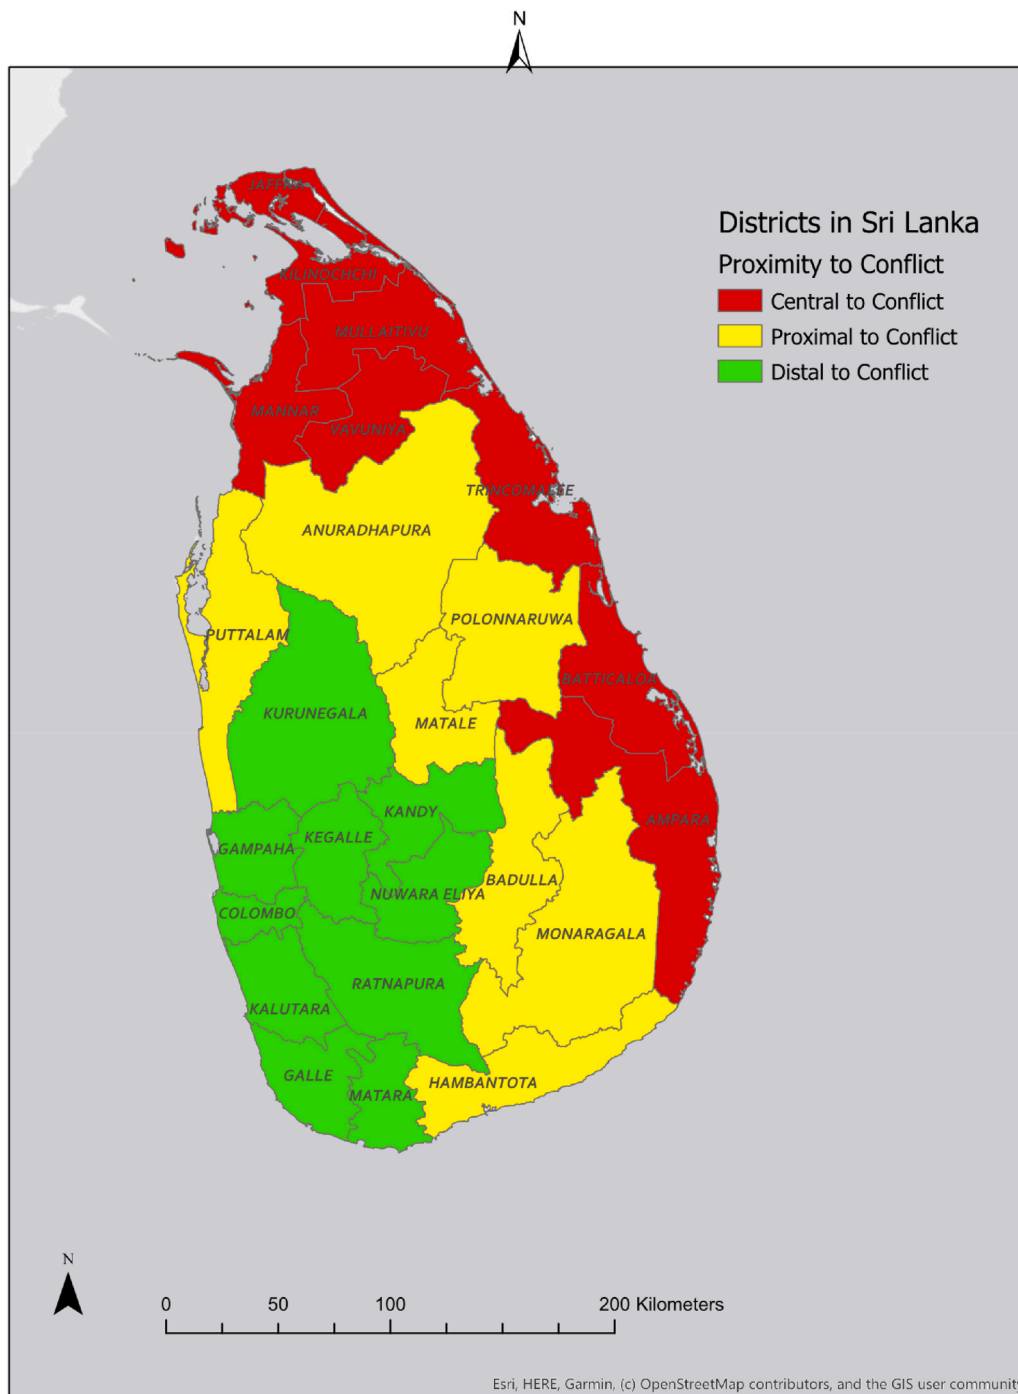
N

Districts in Sri Lanka
Proximity to Conflict
Central to Conflict
Proximal to Conflict
Distal to Conflict

JAFFNA
KILINOCHCHI
MULLAITIVU
MANNAR
VAVUNIYA
TRINCOMALEE
ANURADHAPURA
POLONNARUWA
PUTTALAM
BATTICALOA
KURUNEGALA
MATALE
KANDY
AMPARA
GAMPAHA
KEGALLE
BADULLA
NUWARA ELIYA
COLOMBO
MONARAGALA
RATNAPURA
KALUTARA
GALLE
HAMBANTOTA
MATARA

N

0 50 100 200 Kilometers

Esri, HERE, Garmin, (c) OpenStreetMap contributors, and the GIS user communit